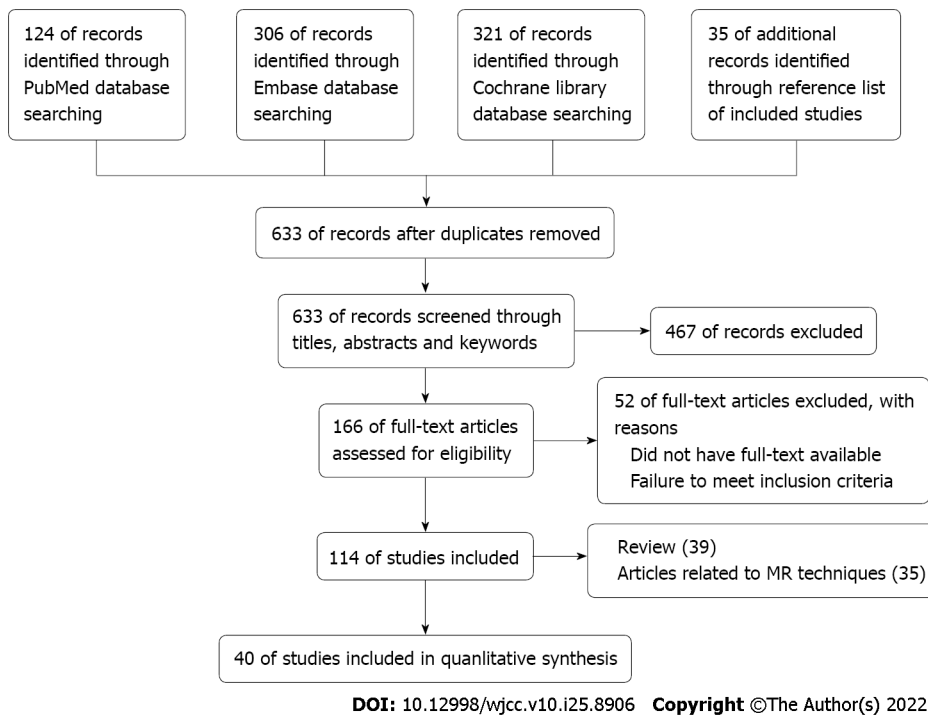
124 of records identified through PubMed database searching

306 of records identified through Embase database searching

321 of records identified through Cochrane library database searching

35 of additional records identified through reference list of included studies

633 of records after duplicates removed

633 of records screened through titles, abstracts and keywords

467 of records excluded

166 of full-text articles assessed for eligibility

52 of full-text articles excluded, with reasons
Did not have full-text available
Failure to meet inclusion criteria

114 of studies included

Review (39)
Articles related to MR techniques (35)

40 of studies included in quanlitative synthesis

DOI: 10.12998/wjcc.v10.i25.8906 Copyright ©The Author(s) 2022